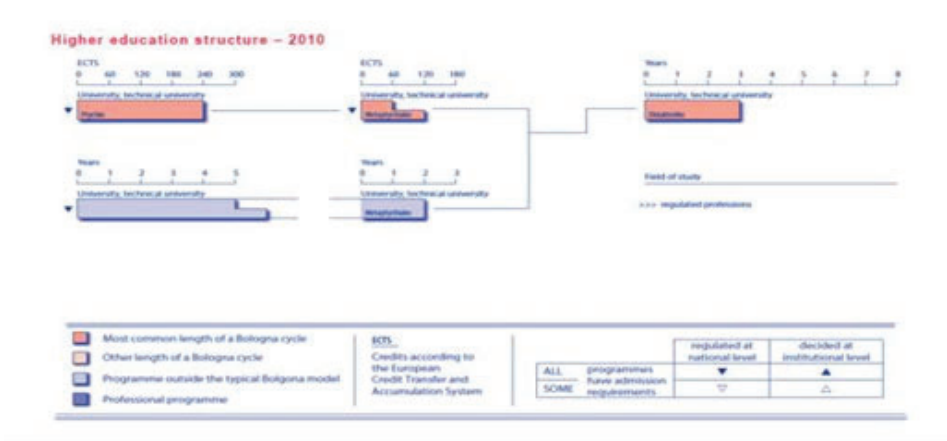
Higher education structure – 2010

ECTS
0 60 120 180 240 300
University, technical university
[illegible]

ECTS
0 60 120 180
University, technical university
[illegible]

Years
0 1 2 3 4 5 6 7 8
University, technical university
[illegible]

Years
0 1 2 3 4 5
University, technical university

Years
0 1 2 3
Credits according to
University, technical university
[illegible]

Field of study

>>> regulated professions

Most common length of a Bologna cycle
Other length of a Bologna cycle
Programme outside the typical Bolgona model
Professional programme

ECTS
Credits according to the European Credit Transfer and Accumulation System

| | | regulated at national level | decided at institutional level |
|---|---|---|---|
| ALL | programmes have admission requirements | ▼ | ▲ |
| SOME | | ▽ | △ |